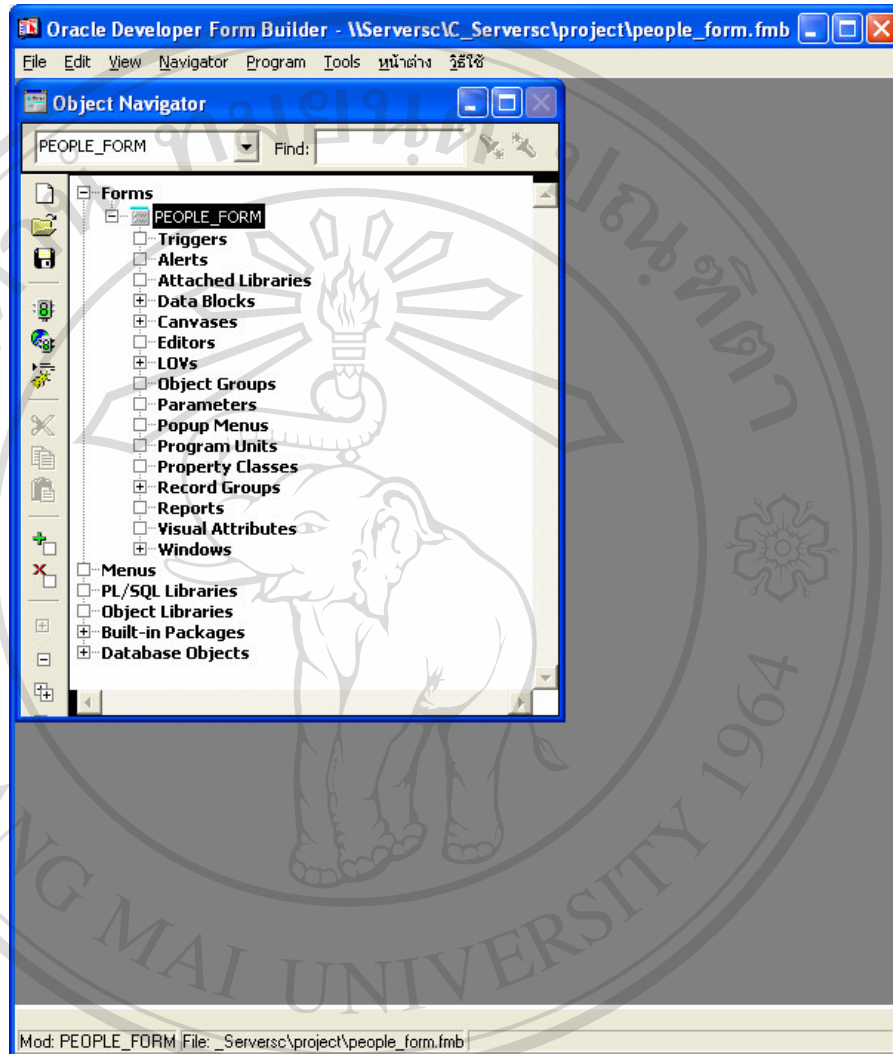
Oracle Developer Form Builder - \\Serversc\C_Serversc\project\people_form.fmb

File Edit View Navigator Program Tools หน้าต่าง วิธีใช้

Object Navigator

PEOPLE_FORM Find:

Forms
PEOPLE_FORM
Triggers
Alerts
Attached Libraries
Data Blocks
Canvases
Editors
LOVs
Object Groups
Parameters
Popup Menus
Program Units
Property Classes
Record Groups
Reports
Visual Attributes
Windows
Menus
PL/SQL Libraries
Object Libraries
Built-in Packages
Database Objects

G MAI UNIVERSITY 1964

Mod: PEOPLE_FORM File: _Serversc\project\people_form.fmb